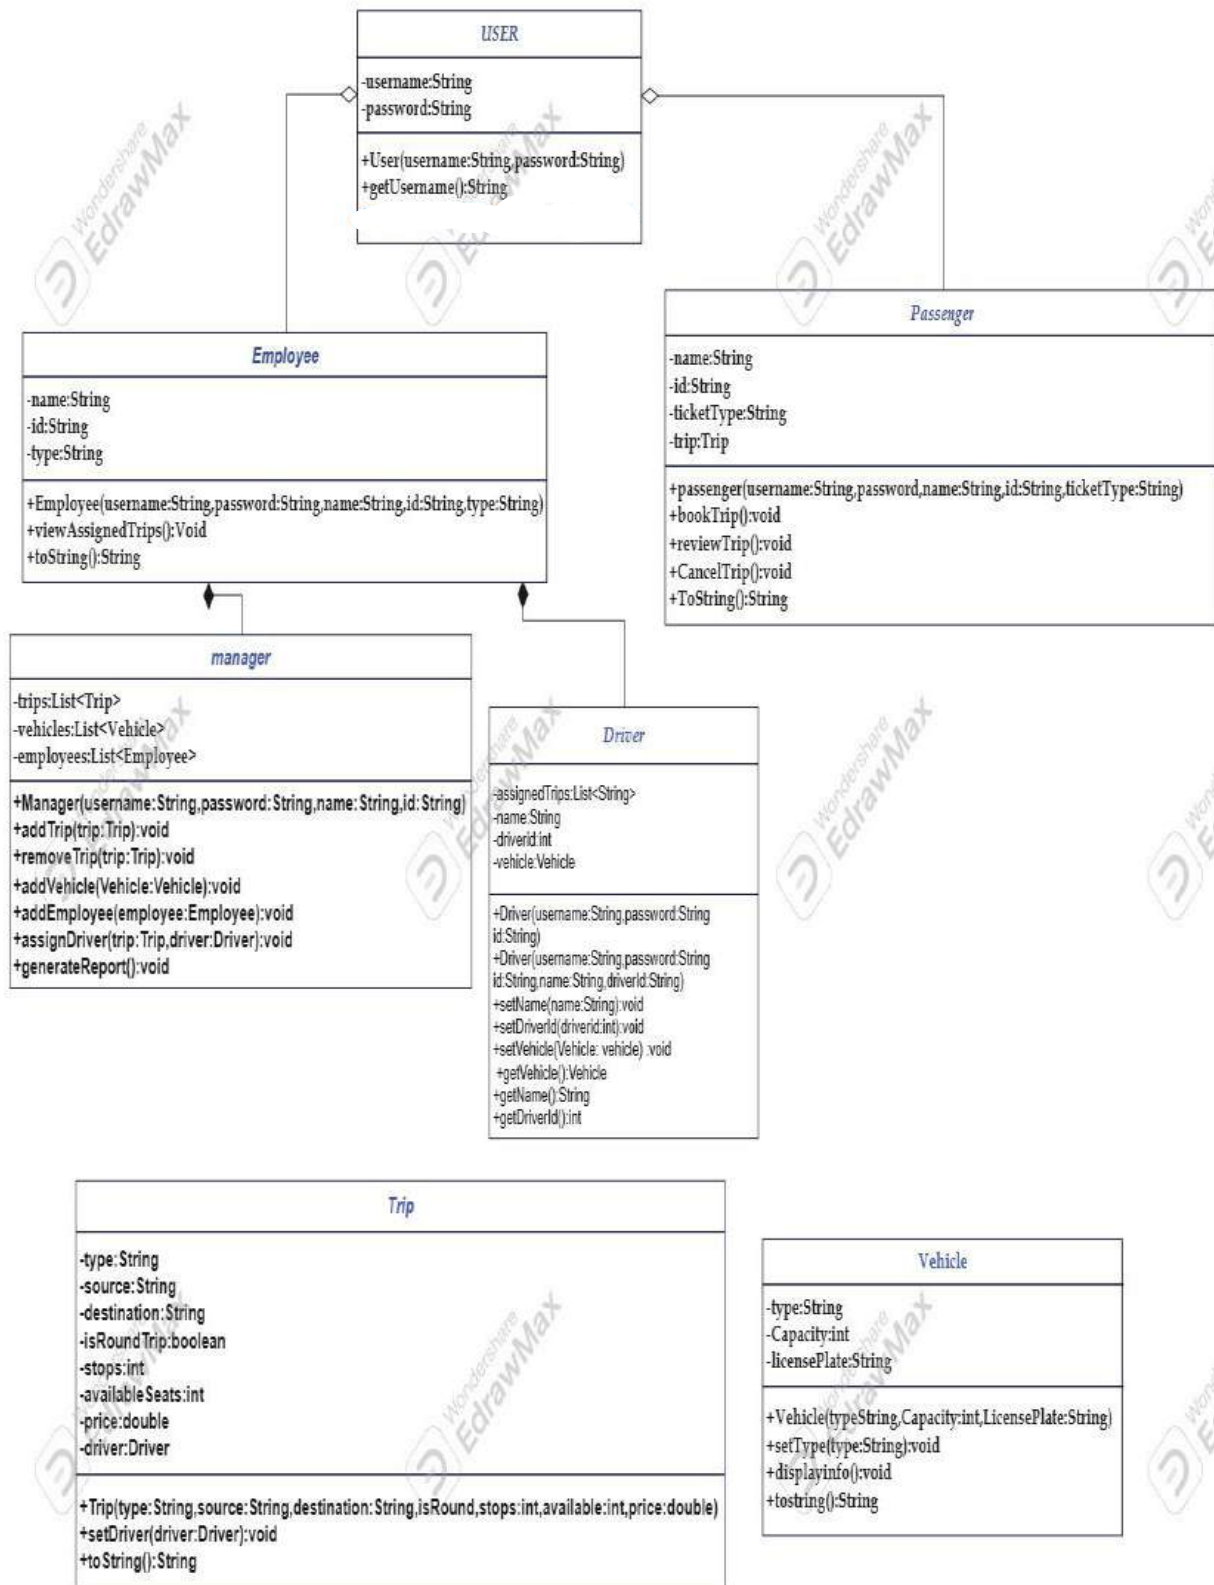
USER

-username:String
-password:String

+User(username:String,password:String)
+getUsername():String

Employee

-name:String
-id:String
-type:String

+Employee(username:String,password:String,name:String,id:String,type:String)
+viewAssignedTrips():Void
+toString():String

Passenger

-name:String
-id:String
-ticketType:String
-trip:Trip

+passenger(username:String,password,name:String,id:String,ticketType:String)
+bookTrip():void
+reviewTrip():void
+CancelTrip():void
+ToString():String

manager

-trips:List<Trip>
-vehicles:List<Vehicle>
-employees:List<Employee>

+Manager(username:String,password:String,name:String,id:String)
+addTrip(trip:Trip):void
+removeTrip(trip:Trip):void
+addVehicle(Vehicle:Vehicle):void
+addEmployee(employee:Employee):void
+assignDriver(trip:Trip,driver:Driver):void
+generateReport():void

Driver

-assignedTrips:List<String>
-name:String
-driverid:int
-vehicle:Vehicle

+Driver(username:String,password:String id:String)
+Driver(username:String,password:String id:String,name:String,driverId:String)
+setName(name:String):void
+setDriverId(driverid:int):void
+setVehicle(Vehicle: vehicle) :void
+getVehicle():Vehicle
+getName():String
+getDriverId():int

Trip

-type:String
-source:String
-destination:String
-isRoundTrip:boolean
-stops:int
-availableSeats:int
-price:double
-driver:Driver

+Trip(type:String,source:String,destination:String,isRound,stops:int,available:int,price:double)
+setDriver(driver:Driver):void
+toString():String

Vehicle

-type:String
-Capacity:int
-licensePlate:String

+Vehicle(typeString,Capacity:int,LicensePlate:String)
+setType(type:String):void
+displayinfo():void
+tostring():String

Wondershare EdrawMax